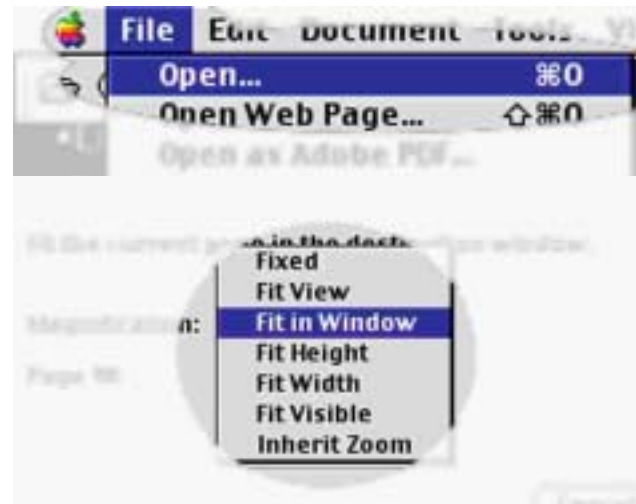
File Edit Document Tools

Open... ⌘O
Open Web Page... ⇧⌘O
Open as Adobe PDF...

Fit the current page in the destination window.

Magnification:
Page ##:

Fixed
Fit View
Fit in Window
Fit Height
Fit Width
Fit Visible
Inherit Zoom